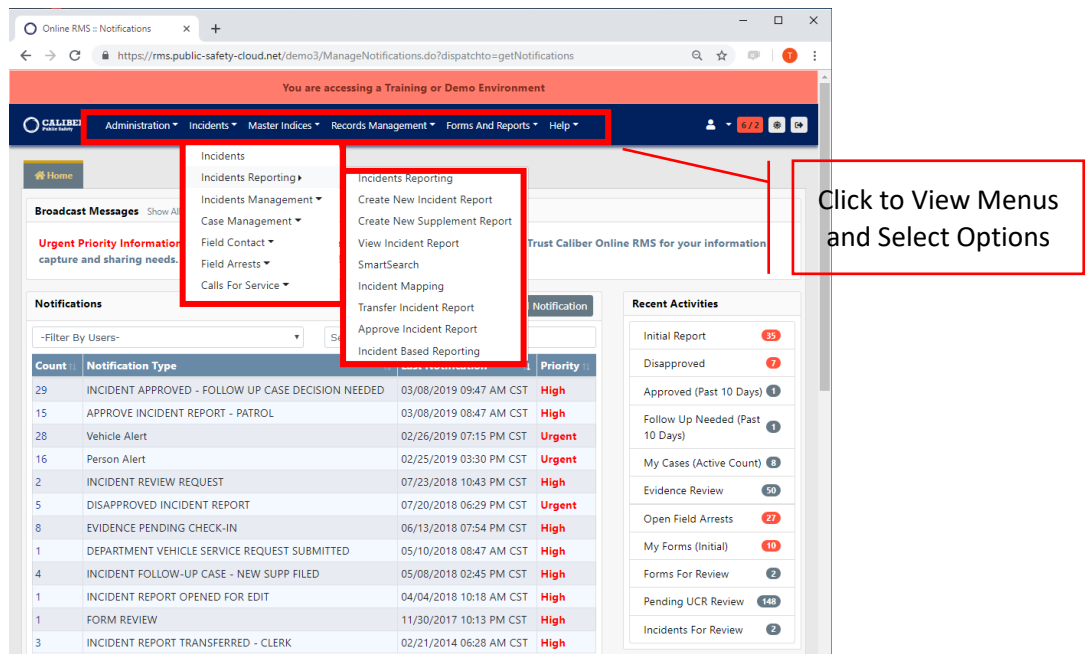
Online RMS :: Notifications
https://rms.public-safety-cloud.net/demo3/ManageNotifications.do?dispatchto=getNotifications

You are accessing a Training or Demo Environment

CALIBER Public Safety
Administration Incidents Master Indices Records Management Forms And Reports Help
6/2

Home

Incidents
Incidents Reporting
Incidents Management
Case Management
Field Contact
Field Arrests
Calls For Service

Incidents Reporting
Create New Incident Report
Create New Supplement Report
View Incident Report
SmartSearch
Incident Mapping
Transfer Incident Report
Approve Incident Report
Incident Based Reporting

Click to View Menus and Select Options

Broadcast Messages Show All
Urgent Priority Information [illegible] Trust Caliber Online RMS for your information capture and sharing needs.

Notifications
Notification
-Filter By Users-

| Count | Notification Type | Last Notification | Priority |
|---|---|---|---|
| 29 | INCIDENT APPROVED - FOLLOW UP CASE DECISION NEEDED | 03/08/2019 09:47 AM CST | High |
| 15 | APPROVE INCIDENT REPORT - PATROL | 03/08/2019 08:47 AM CST | High |
| 28 | Vehicle Alert | 02/26/2019 07:15 PM CST | Urgent |
| 16 | Person Alert | 02/25/2019 03:30 PM CST | Urgent |
| 2 | INCIDENT REVIEW REQUEST | 07/23/2018 10:43 PM CST | High |
| 5 | DISAPPROVED INCIDENT REPORT | 07/20/2018 06:29 PM CST | Urgent |
| 8 | EVIDENCE PENDING CHECK-IN | 06/13/2018 07:54 PM CST | High |
| 1 | DEPARTMENT VEHICLE SERVICE REQUEST SUBMITTED | 05/10/2018 08:47 AM CST | High |
| 4 | INCIDENT FOLLOW-UP CASE - NEW SUPP FILED | 05/08/2018 02:45 PM CST | High |
| 1 | INCIDENT REPORT OPENED FOR EDIT | 04/04/2018 10:18 AM CST | High |
| 1 | FORM REVIEW | 11/30/2017 10:13 PM CST | High |
| 3 | INCIDENT REPORT TRANSFERRED - CLERK | 02/21/2014 06:28 AM CST | High |

Recent Activities
Initial Report 35
Disapproved 7
Approved (Past 10 Days) 1
Follow Up Needed (Past 10 Days) 1
My Cases (Active Count) 8
Evidence Review 50
Open Field Arrests 27
My Forms (Initial) 10
Forms For Review 2
Pending UCR Review 148
Incidents For Review 2